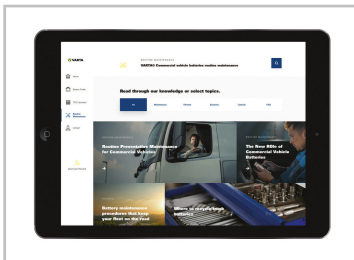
VARTA

Home

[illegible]

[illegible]

Routine Maintenance

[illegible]

ROUTINE MAINTENANCE
VARTA® Commercial vehicle batteries routine maintenance

Read through our knowledge or select topics.

All

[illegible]

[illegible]

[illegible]

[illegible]

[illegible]

Routine Preventable Maintenance for Commercial Vehicles

The New ROIs of Commercial Vehicle Batteries

Battery maintenance procedures that keep your fleet on the road

Where to recycle truck batteries